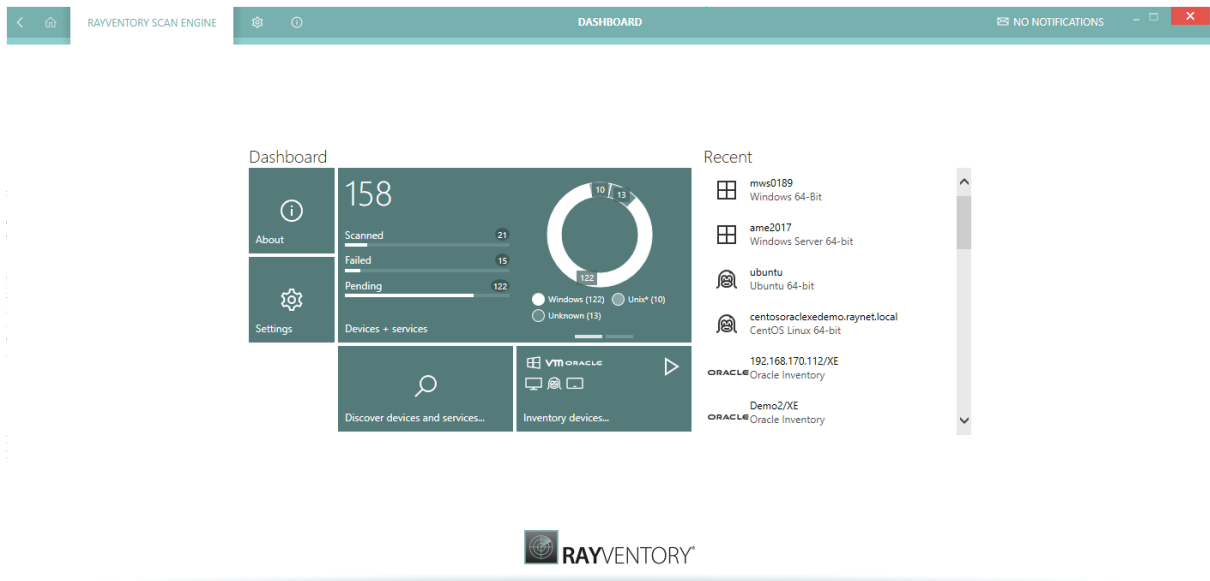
RAYVENTORY SCAN ENGINE

DASHBOARD

NO NOTIFICATIONS

Dashboard

About

Settings

158

Scanned 21

Failed 15

Pending 122

10 13 122

Windows (122) Unix* (10)

Unknown (13)

Devices + services

Discover devices and services...

VM ORACLE

Inventory devices...

Recent

mws0189
Windows 64-Bit

ame2017
Windows Server 64-bit

ubuntu
Ubuntu 64-bit

centosoraclexedemo.raynet.local
CentOS Linux 64-bit

ORACLE 192.168.170.112/XE
Oracle Inventory

ORACLE Demo2/XE
Oracle Inventory

RAYVENTORY®